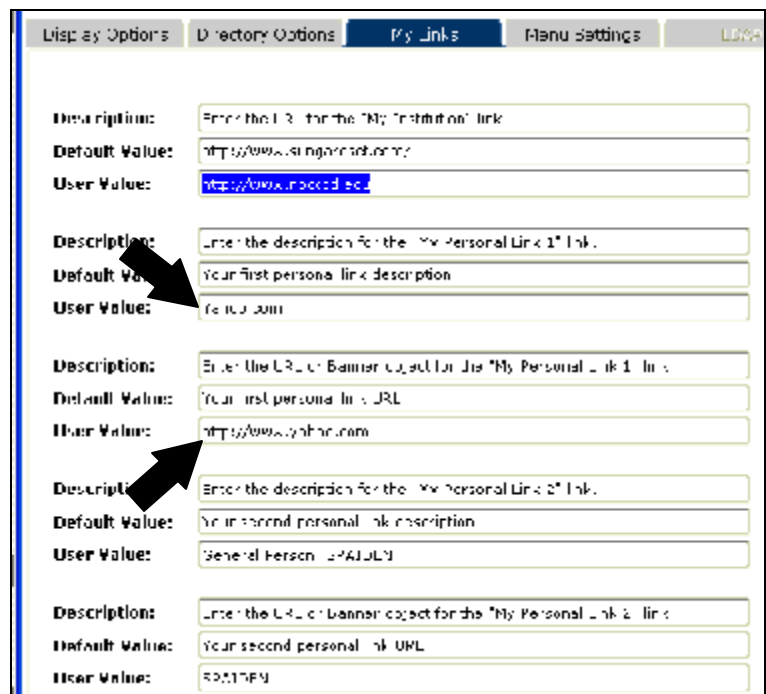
Display Options | Directory Options | My Links | Menu Settings | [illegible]

Description: Enter the URL for the "My Institution" link

Default Value: http://www.sungardsct.com/

User Value: http://www.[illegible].edu

Description: Enter the description for the "My Personal Link 1" link.

Default Value: Your first personal link description

User Value: Yahoo.com

Description: Enter the URL or Banner object for the "My Personal Link 1" link.

Default Value: Your first personal link URL

User Value: http://www.yahoo.com

Description: Enter the description for the "My Personal Link 2" link.

Default Value: Your second personal link description

User Value: General Person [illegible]

Description: Enter the URL or Banner object for the "My Personal Link 2" link.

Default Value: Your second personal link URL

User Value: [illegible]